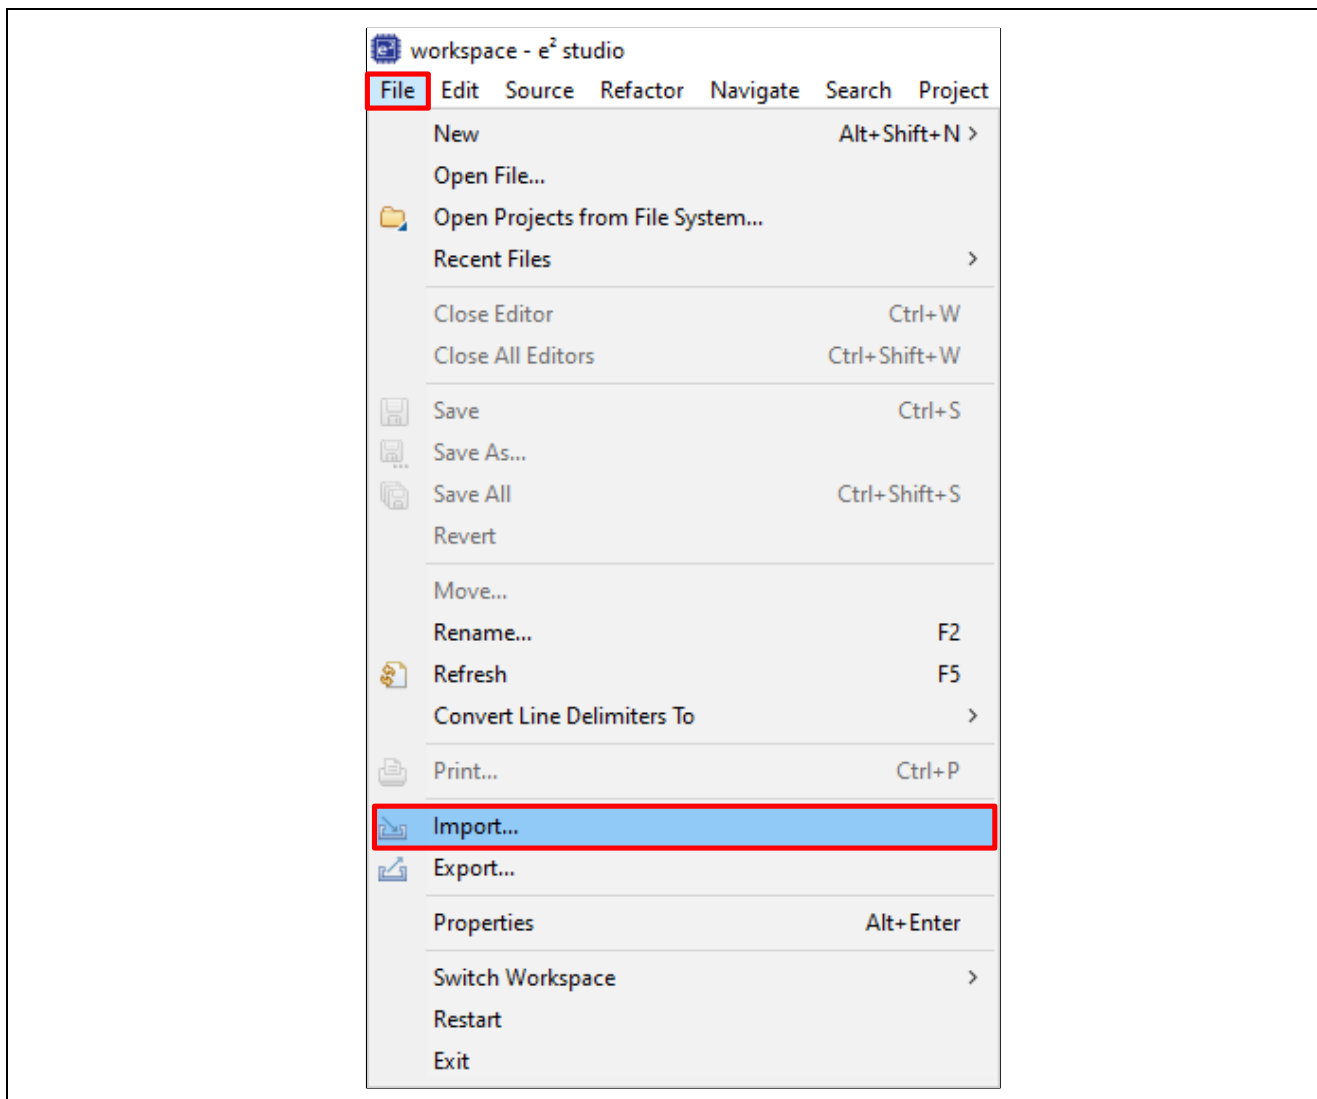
workspace - e$^2$ studio

File Edit Source Refactor Navigate Search Project

New Alt+Shift+N >
Open File...
Open Projects from File System...
Recent Files >

Close Editor Ctrl+W
Close All Editors Ctrl+Shift+W

Save Ctrl+S
Save As...
Save All Ctrl+Shift+S
Revert

Move...
Rename... F2
Refresh F5
Convert Line Delimiters To >

Print... Ctrl+P

Import...
Export...

Properties Alt+Enter

Switch Workspace >
Restart
Exit